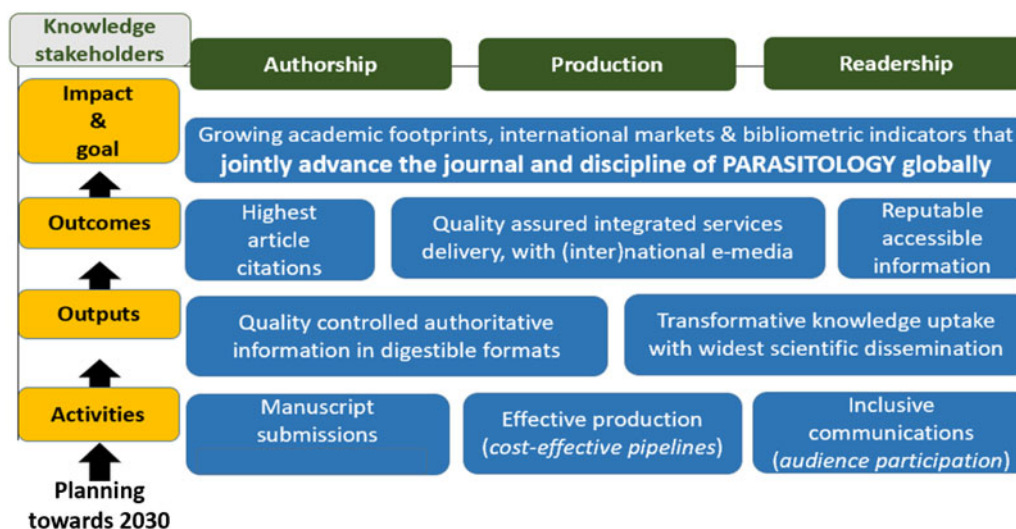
Knowledge stakeholders

Authorship

Production

Readership

Impact & goal

Growing academic footprints, international markets & bibliometric indicators that **jointly advance the journal and discipline of PARASITOLOGY globally**

Outcomes

Highest article citations

Quality assured integrated services delivery, with (inter)national e-media

Reputable accessible information

Outputs

Quality controlled authoritative information in digestible formats

Transformative knowledge uptake with widest scientific dissemination

Activities

Manuscript submissions

Effective production (*cost-effective pipelines*)

Inclusive communications (*audience participation*)

Planning towards 2030